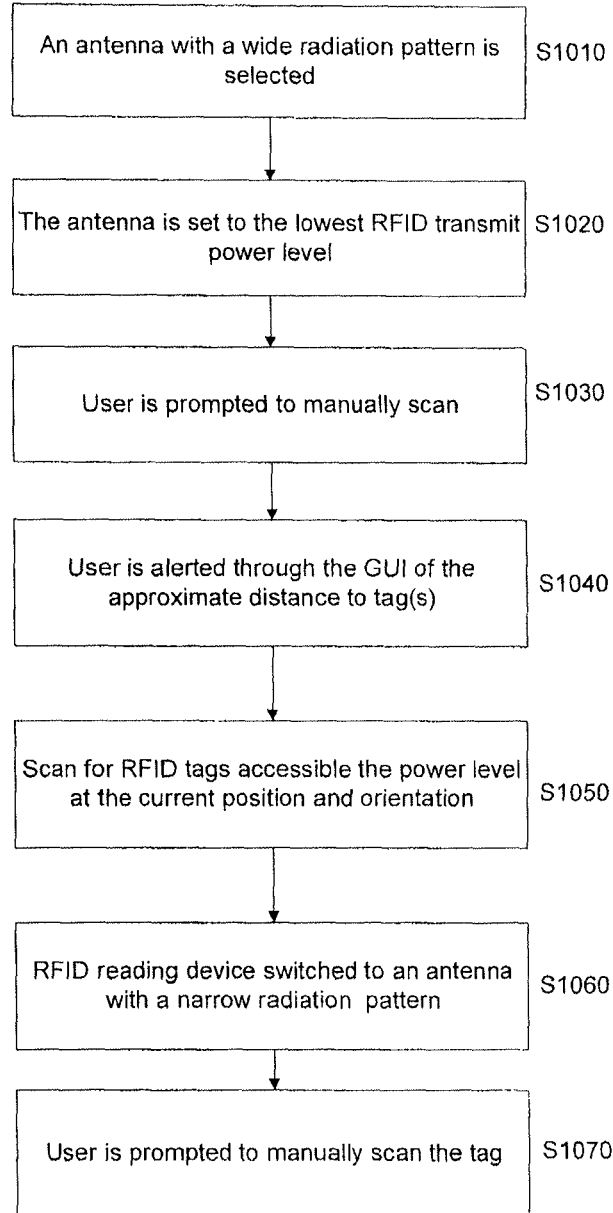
An antenna with a wide radiation pattern is selected

S1010

The antenna is set to the lowest RFID transmit power level

S1020

User is prompted to manually scan

S1030

User is alerted through the GUI of the approximate distance to tag(s)

S1040

Scan for RFID tags accessible the power level at the current position and orientation

S1050

RFID reading device switched to an antenna with a narrow radiation pattern

S1060

User is prompted to manually scan the tag

S1070